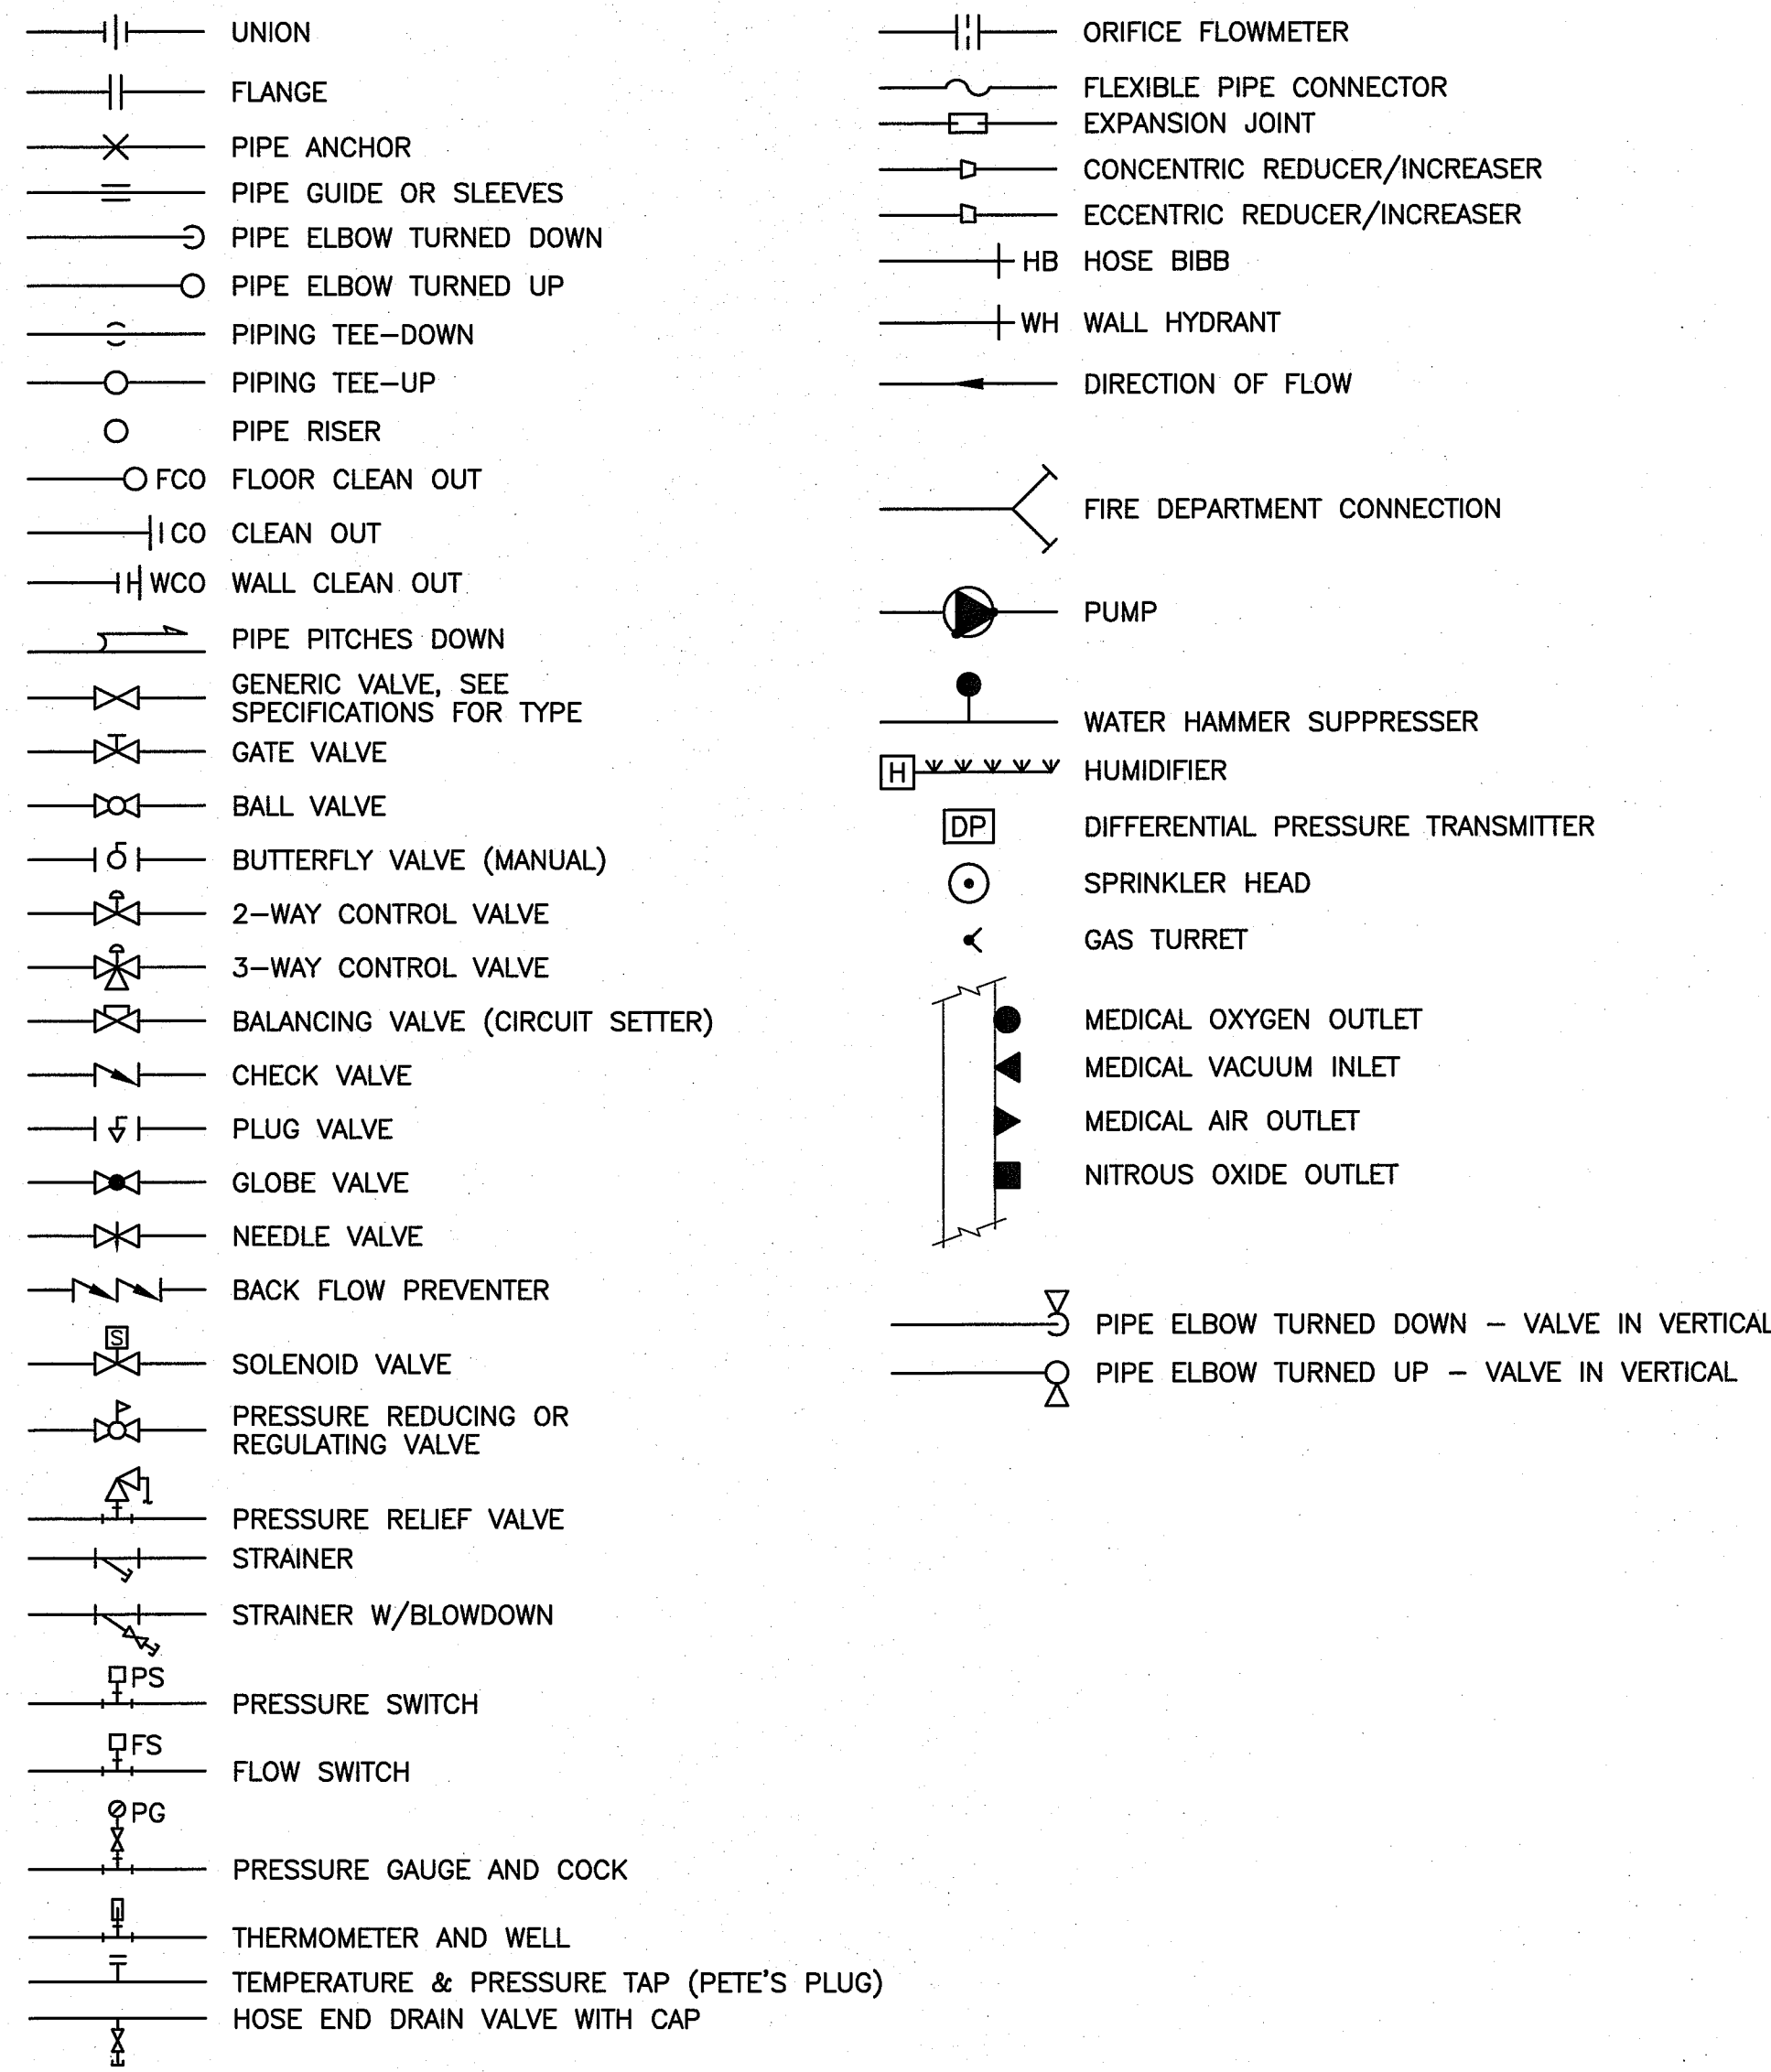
UNION
FLANGE
PIPE ANCHOR
PIPE GUIDE OR SLEEVES
PIPE ELBOW TURNED DOWN
PIPE ELBOW TURNED UP
PIPING TEE–DOWN
PIPING TEE–UP
PIPE RISER
FCO FLOOR CLEAN OUT
CO CLEAN OUT
WCO WALL CLEAN OUT
PIPE PITCHES DOWN
GENERIC VALVE, SEE SPECIFICATIONS FOR TYPE
GATE VALVE
BALL VALVE
BUTTERFLY VALVE (MANUAL)
2–WAY CONTROL VALVE
3–WAY CONTROL VALVE
BALANCING VALVE (CIRCUIT SETTER)
CHECK VALVE
PLUG VALVE
GLOBE VALVE
NEEDLE VALVE
BACK FLOW PREVENTER
S
SOLENOID VALVE
PRESSURE REDUCING OR REGULATING VALVE
PRESSURE RELIEF VALVE
STRAINER
STRAINER W/BLOWDOWN
PS
PRESSURE SWITCH
FS
FLOW SWITCH
PG
PRESSURE GAUGE AND COCK
THERMOMETER AND WELL
TEMPERATURE & PRESSURE TAP (PETE'S PLUG)
HOSE END DRAIN VALVE WITH CAP

ORIFICE FLOWMETER
FLEXIBLE PIPE CONNECTOR
EXPANSION JOINT
CONCENTRIC REDUCER/INCREASER
ECCENTRIC REDUCER/INCREASER
HB HOSE BIBB
WH WALL HYDRANT
DIRECTION OF FLOW
FIRE DEPARTMENT CONNECTION
PUMP
WATER HAMMER SUPPRESSER
H HUMIDIFIER
DP DIFFERENTIAL PRESSURE TRANSMITTER
SPRINKLER HEAD
GAS TURRET
MEDICAL OXYGEN OUTLET
MEDICAL VACUUM INLET
MEDICAL AIR OUTLET
NITROUS OXIDE OUTLET
PIPE ELBOW TURNED DOWN – VALVE IN VERTICAL
PIPE ELBOW TURNED UP – VALVE IN VERTICAL